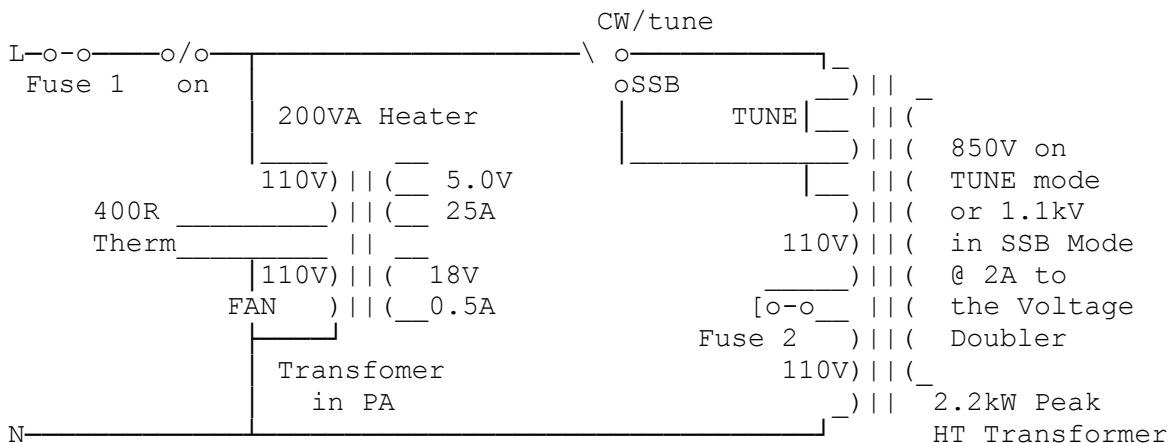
CW/tune

L Fuse 1 on

200VA Heater

110V 5.0V

400R 25A

Therm

110V 18V

FAN 0.5A

Transfomer in PA

N

oSSB

TUNE

110V

Fuse 2

110V

850V on TUNE mode or 1.1kV in SSB Mode @ 2A to the Voltage Doubler

2.2kW Peak HT Transformer